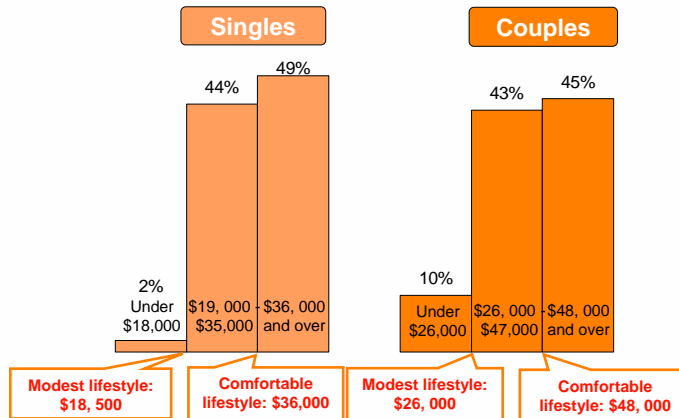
Singles

Couples

49%

44%

2%
Under
$18,000

$19, 000 - $35,000

$36, 000 and over

43%

45%

10%

Under $26,000

$26, 000 - $47,000

$48, 000 and over

Modest lifestyle: $18, 500

Comfortable lifestyle: $36,000

Modest lifestyle: $26, 000

Comfortable lifestyle: $48, 000